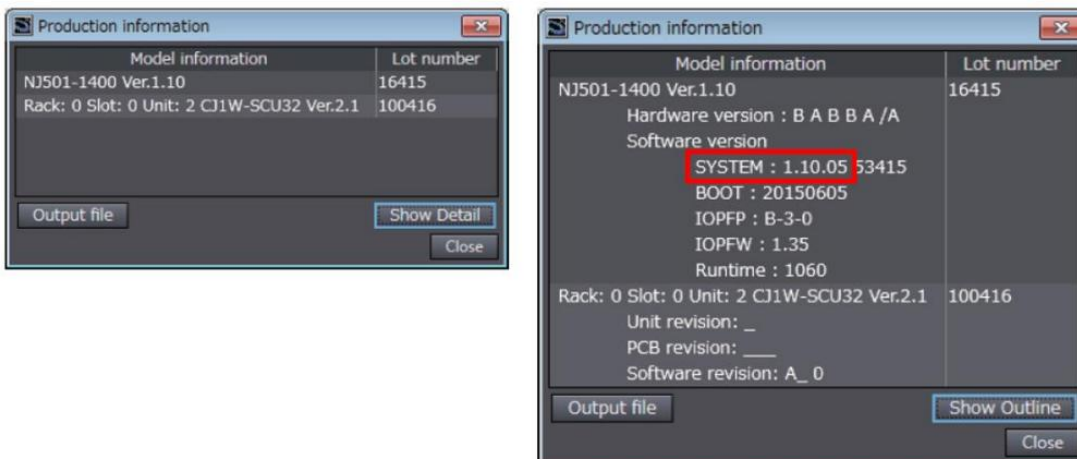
Production information

| Model information | Lot number |
|---|---|
| NJ501-1400 Ver.1.10 | 16415 |
| Rack: 0 Slot: 0 Unit: 2 CJ1W-SCU32 Ver.2.1 | 100416 |

Output file

Show Detail

Close

Production information

| Model information | Lot number |
|---|---|
| NJ501-1400 Ver.1.10 | 16415 |
| Hardware version : B A B B A /A | |
| Software version | |
| SYSTEM : 1.10.05 53415 | |
| BOOT : 20150605 | |
| IOPFP : B-3-0 | |
| IOPFW : 1.35 | |
| Runtime : 1060 | |
| Rack: 0 Slot: 0 Unit: 2 CJ1W-SCU32 Ver.2.1 | 100416 |
| Unit revision: _ | |
| PCB revision: ___ | |
| Software revision: A_ 0 | |

Output file

Show Outline

Close